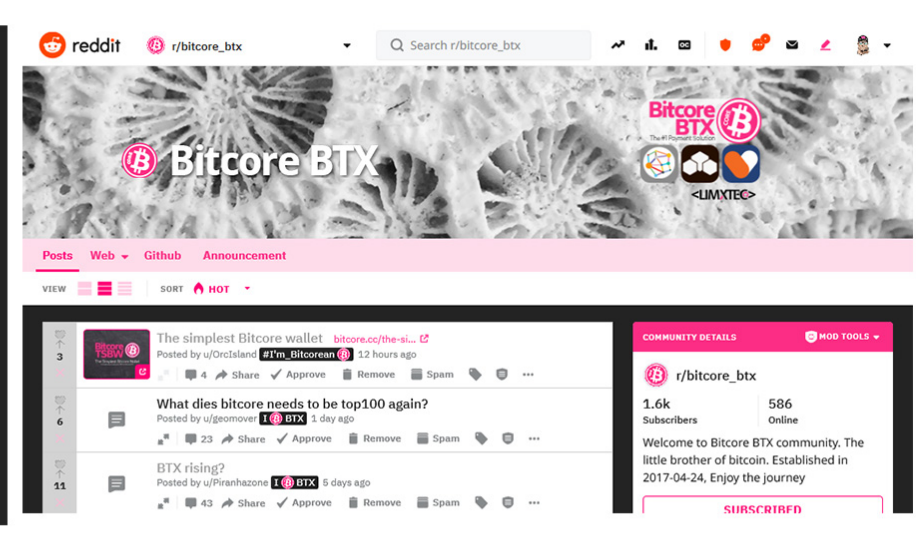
reddit r/bitcore_btx Search r/bitcore_btx

Bitcore BTX

Bitcore BTX
The #1 Payment Solution
<LIMXTEC>

Posts Web Github Announcement

VIEW SORT HOT

3
The simplest Bitcore wallet bitcore.cc/the-si...
Posted by u/OrcIsland #I'm_Bitcorean 12 hours ago
4 Share Approve Remove Spam

6
What dies bitcore needs to be top100 again?
Posted by u/geomover I BTX 1 day ago
23 Share Approve Remove Spam

11
BTX rising?
Posted by u/Piranhazone I BTX 5 days ago
43 Share Approve Remove Spam

COMMUNITY DETAILS MOD TOOLS
r/bitcore_btx
1.6k Subscribers
586 Online
Welcome to Bitcore BTX community. The little brother of bitcoin. Established in 2017-04-24, Enjoy the journey
SUBSCRIBED